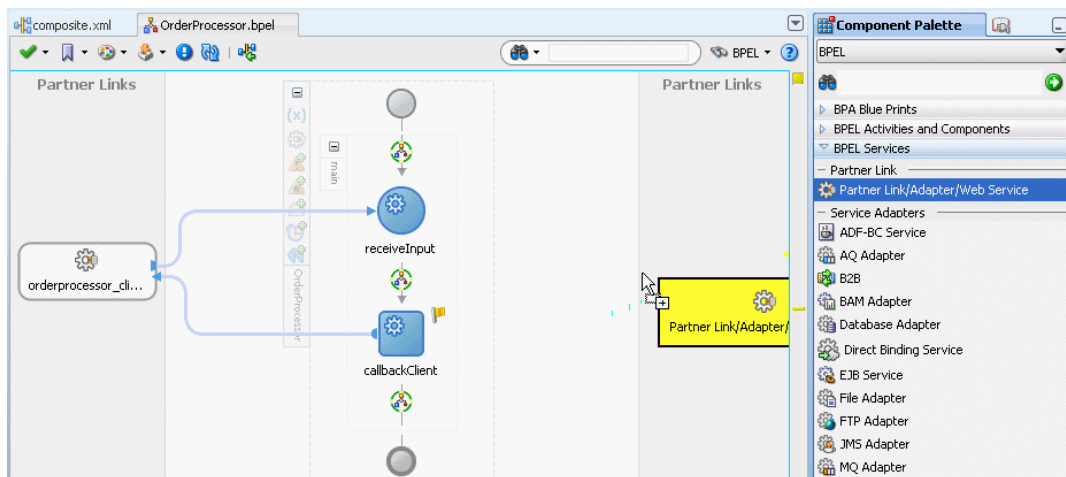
composite.xml
OrderProcessor.bpel
BPEL
Partner Links
Partner Links
main
OrderProcessor
receiveInput
callbackClient
orderprocessor_cli...
Partner Link/Adapter/
Component Palette
BPEL
BPA Blue Prints
BPEL Activities and Components
BPEL Services
Partner Link
Partner Link/Adapter/Web Service
Service Adapters
ADF-BC Service
AQ Adapter
B2B
BAM Adapter
Database Adapter
Direct Binding Service
EJB Service
File Adapter
FTP Adapter
JMS Adapter
MQ Adapter